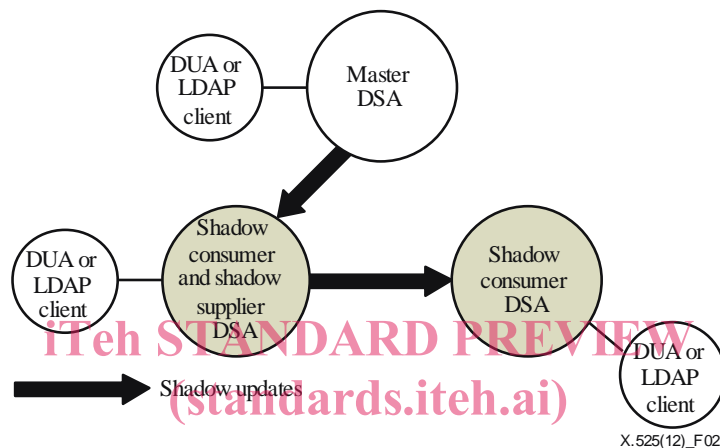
DUA or LDAP client

Master DSA

DUA or LDAP client

Shadow consumer and shadow supplier DSA

Shadow consumer DSA

iTeh STANDARD PREVIEW

DUA or LDAP client

Shadow updates

(standards.iteh.ai)

X.525(12)_F02